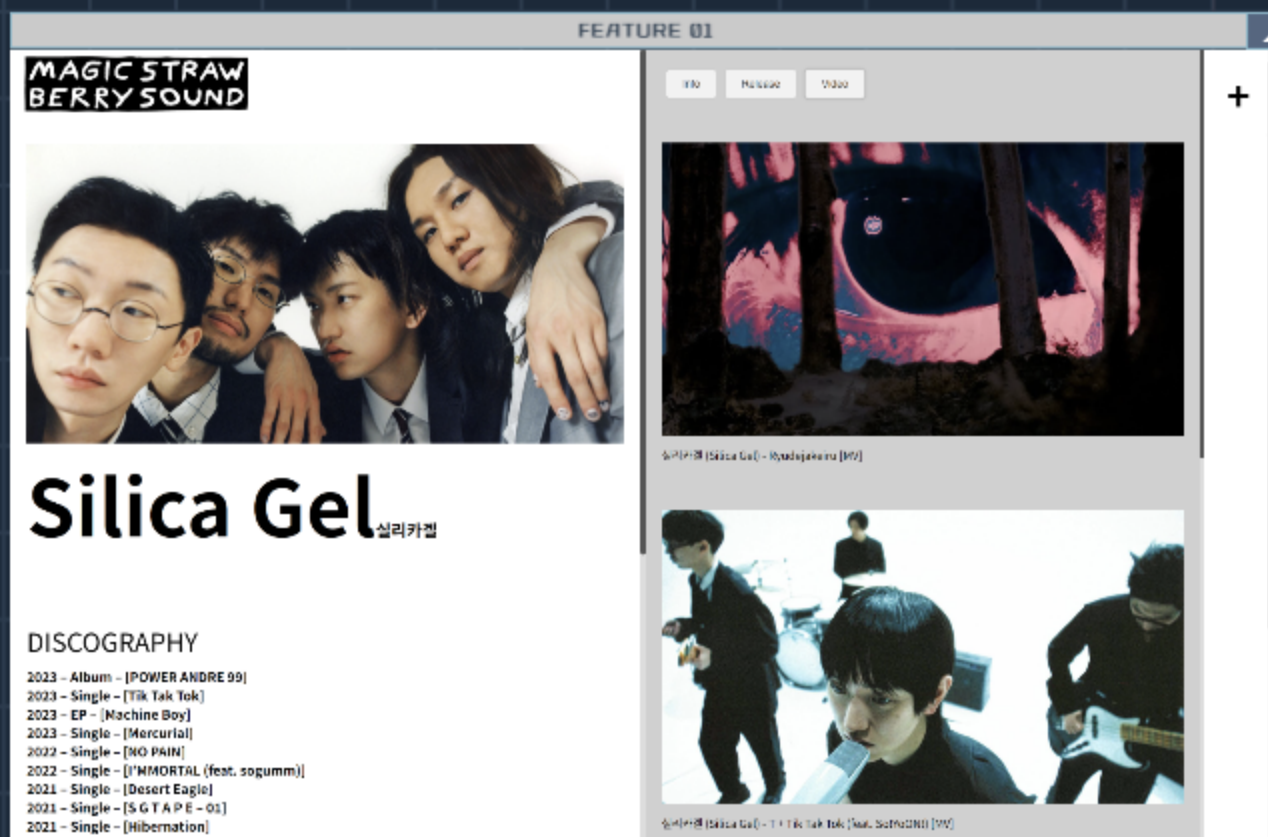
FEATURE 01

MAGIC STRAW BERRY SOUND

Info Release Video

+

실리카겔 (Silica Gel) - Kyudojakumu [MV]

Silica Gel 실리카겔

실리카겔 (Silica Gel) - Tik Tak Tok (feat. SoYoON!) [MV]

DISCOGRAPHY

2023 – Album – [POWER ANDRE 99]
2023 – Single – [Tik Tak Tok]
2023 – EP – [Machine Boy]
2023 – Single – [Mercurial]
2022 – Single – [NO PAIN]
2022 – Single – [I'MMORTAL (feat. sogumm)]
2021 – Single – [Desert Eagle]
2021 – Single – [S G T A P E – 01]
2021 – Single – [Hibernation]